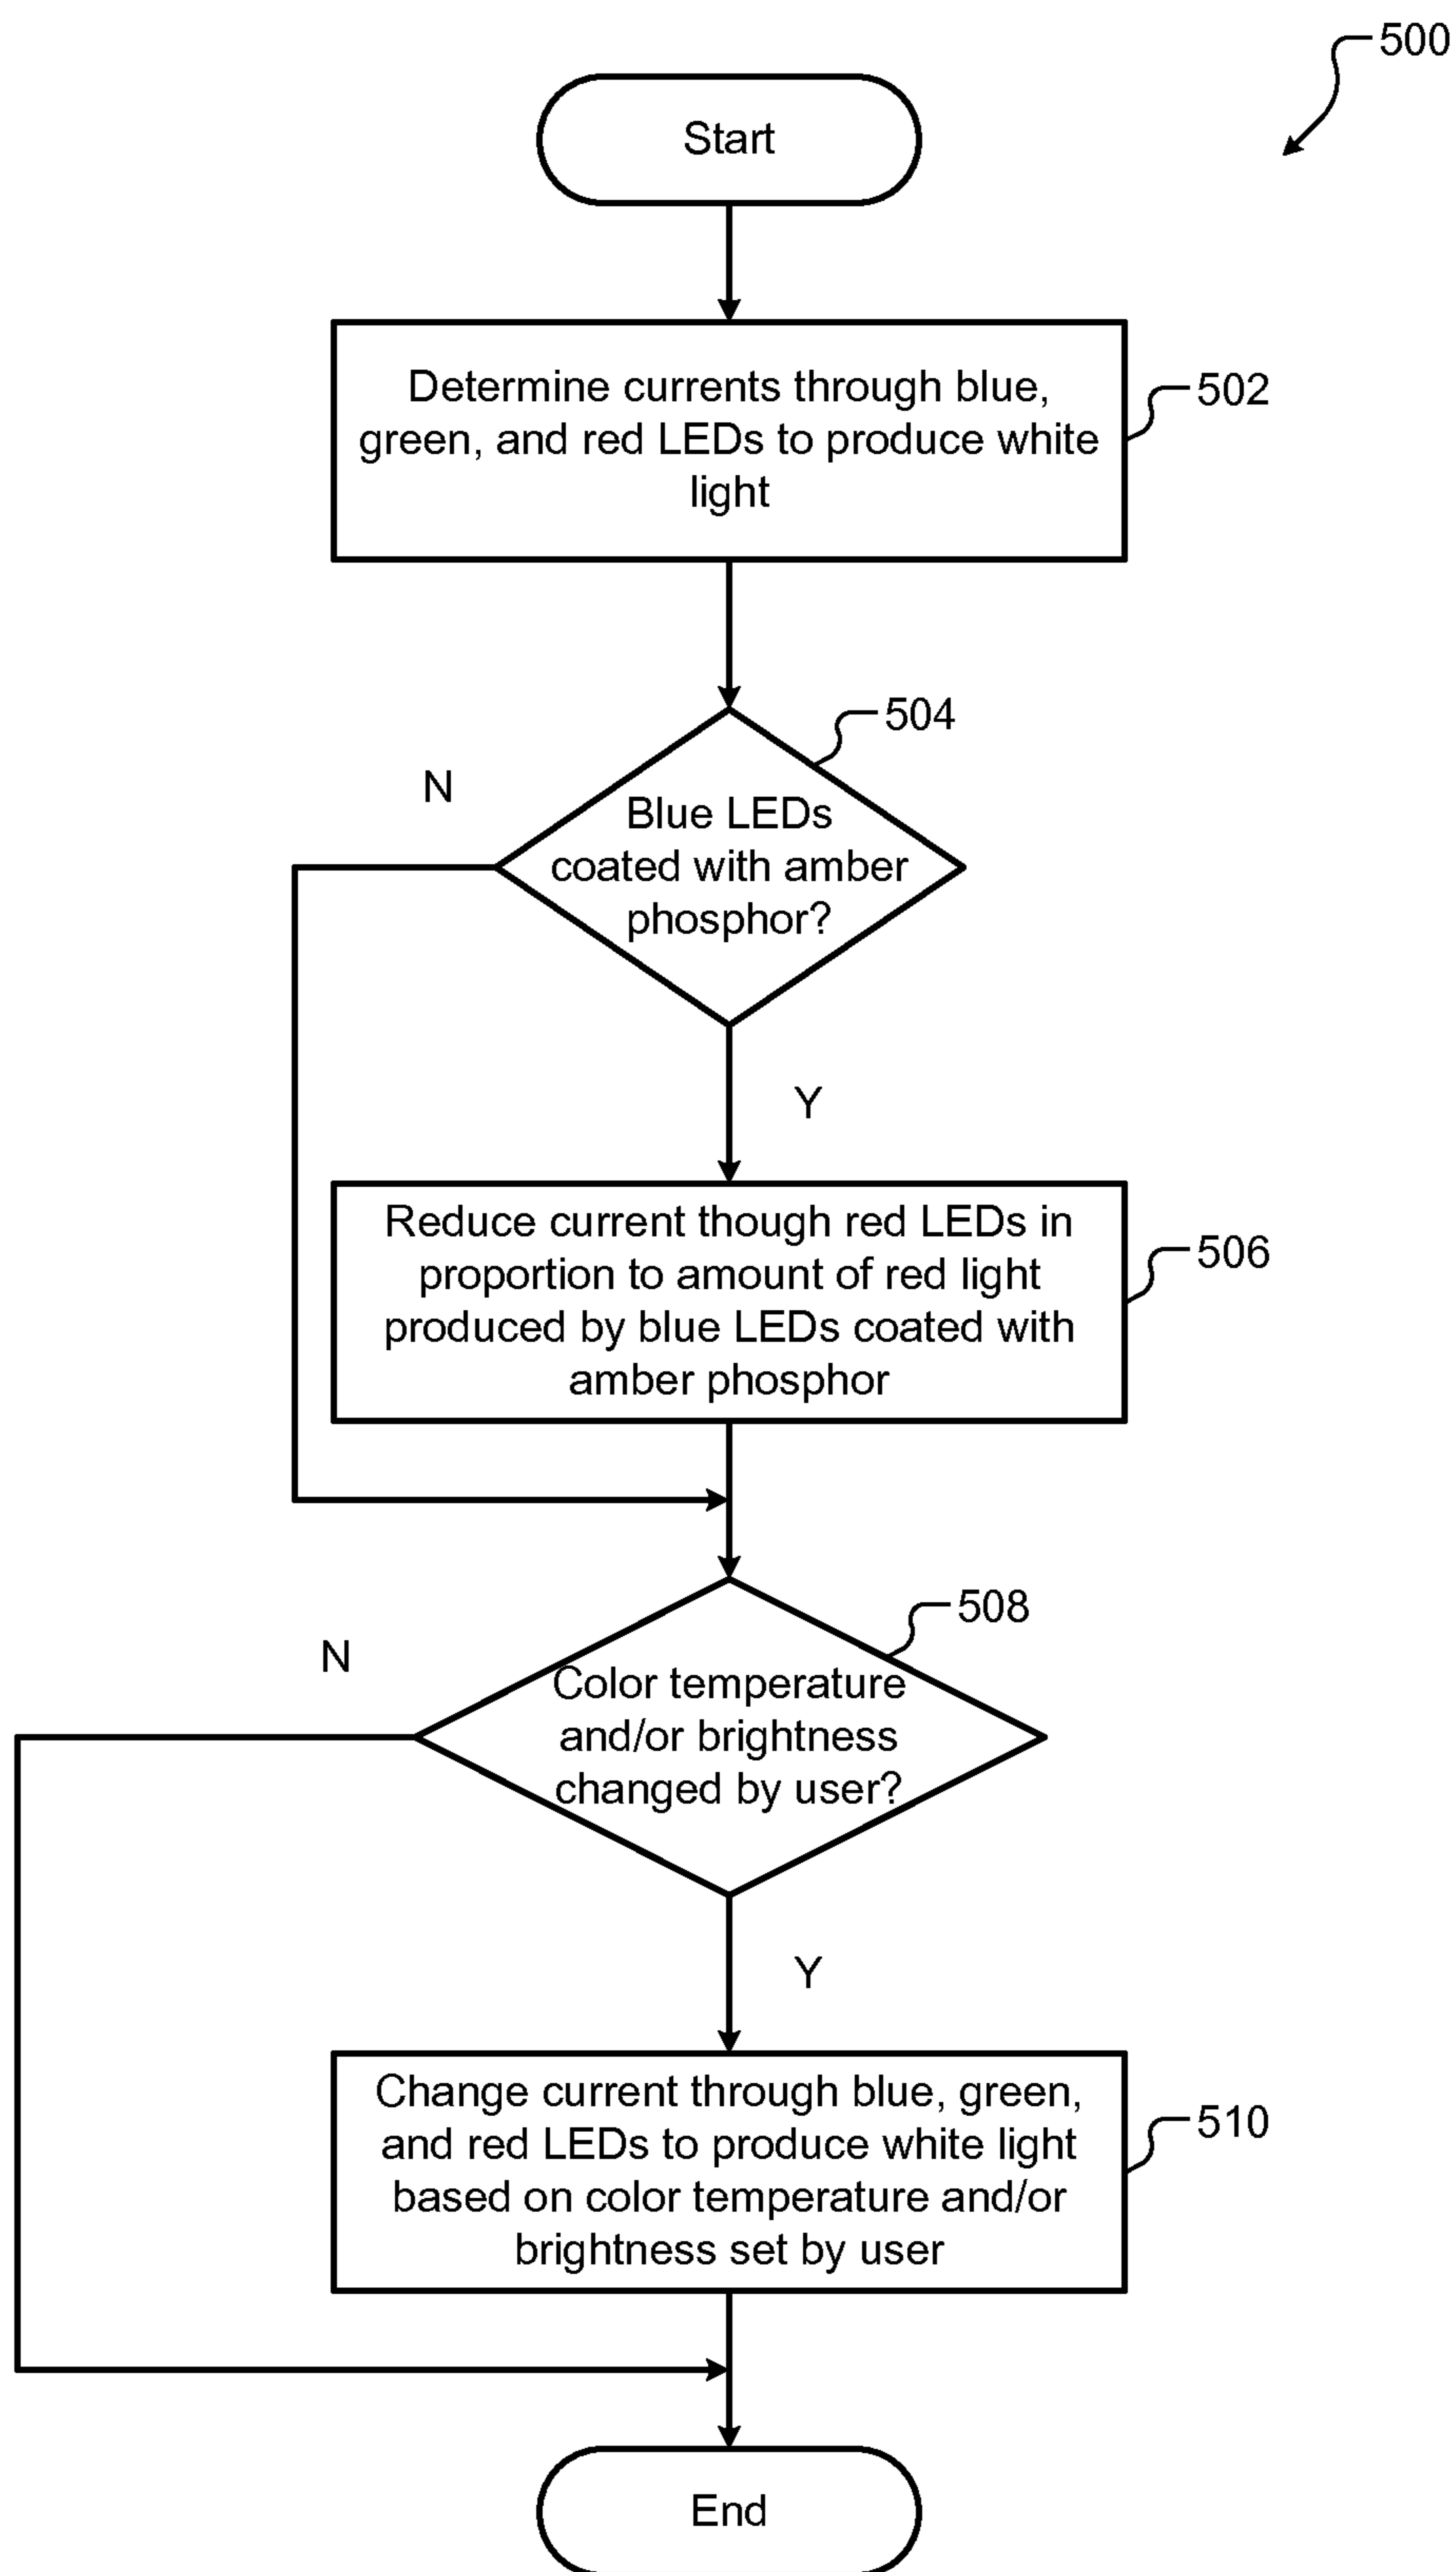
500

Start

Determine currents through blue, green, and red LEDs to produce white light

502

504

N

Blue LEDs coated with amber phosphor?

Y

Reduce current though red LEDs in proportion to amount of red light produced by blue LEDs coated with amber phosphor

506

508

N

Color temperature and/or brightness changed by user?

Y

Change current through blue, green, and red LEDs to produce white light based on color temperature and/or brightness set by user

510

End